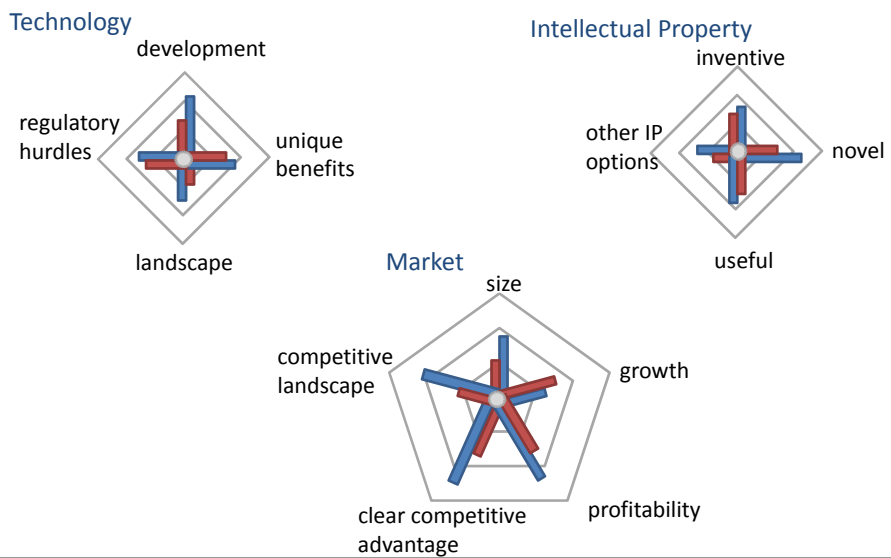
Technology

development

regulatory hurdles

unique benefits

landscape

Intellectual Property

inventive

other IP options

novel

useful

Market

size

competitive landscape

growth

clear competitive advantage

profitability